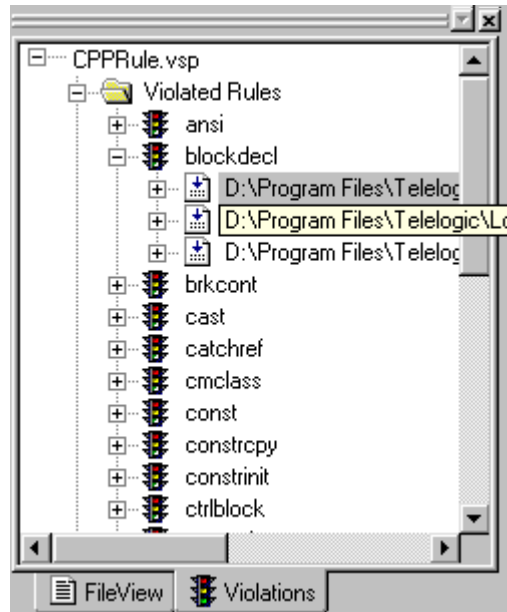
CPPRule.vsp
Violated Rules
ansi
blockdecl
D:\Program Files\Telelog
D:\Program Files\Telelogic\Lo
D:\Program Files\Telelog
brkcont
cast
catchref
cmclass
const
constrcpy
constrinit
ctrlblock

FileView
Violations